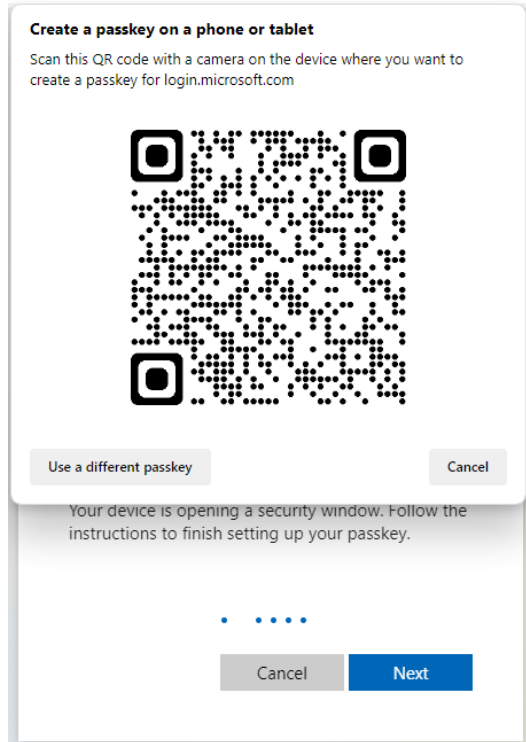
Create a passkey on a phone or tablet

Scan this QR code with a camera on the device where you want to create a passkey for login.microsoft.com

Use a different passkey

Cancel

Your device is opening a security window. Follow the instructions to finish setting up your passkey.

Cancel

Next